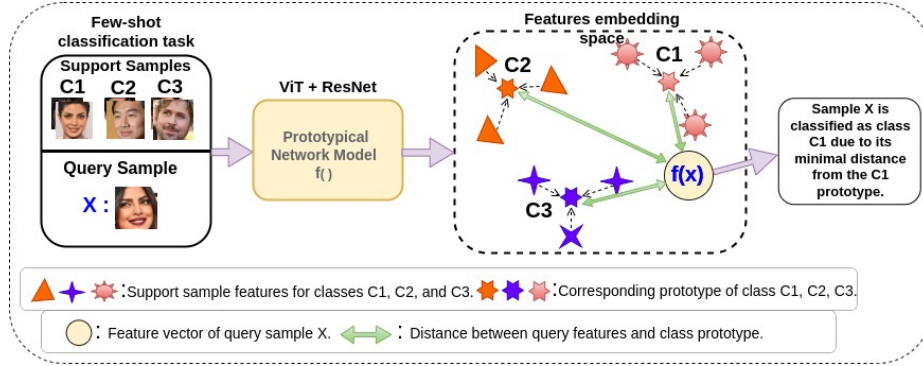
Few-shot classification task

Support Samples

C1 C2 C3

Query Sample

X :

ViT + ResNet

Prototypical Network Model f( )

Features embedding space

C2

C1

C3

f(x)

Sample X is classified as class C1 due to its minimal distance from the C1 prototype.

: Support sample features for classes C1, C2, and C3. : Corresponding prototype of class C1, C2, C3.

: Feature vector of query sample X. : Distance between query features and class prototype.